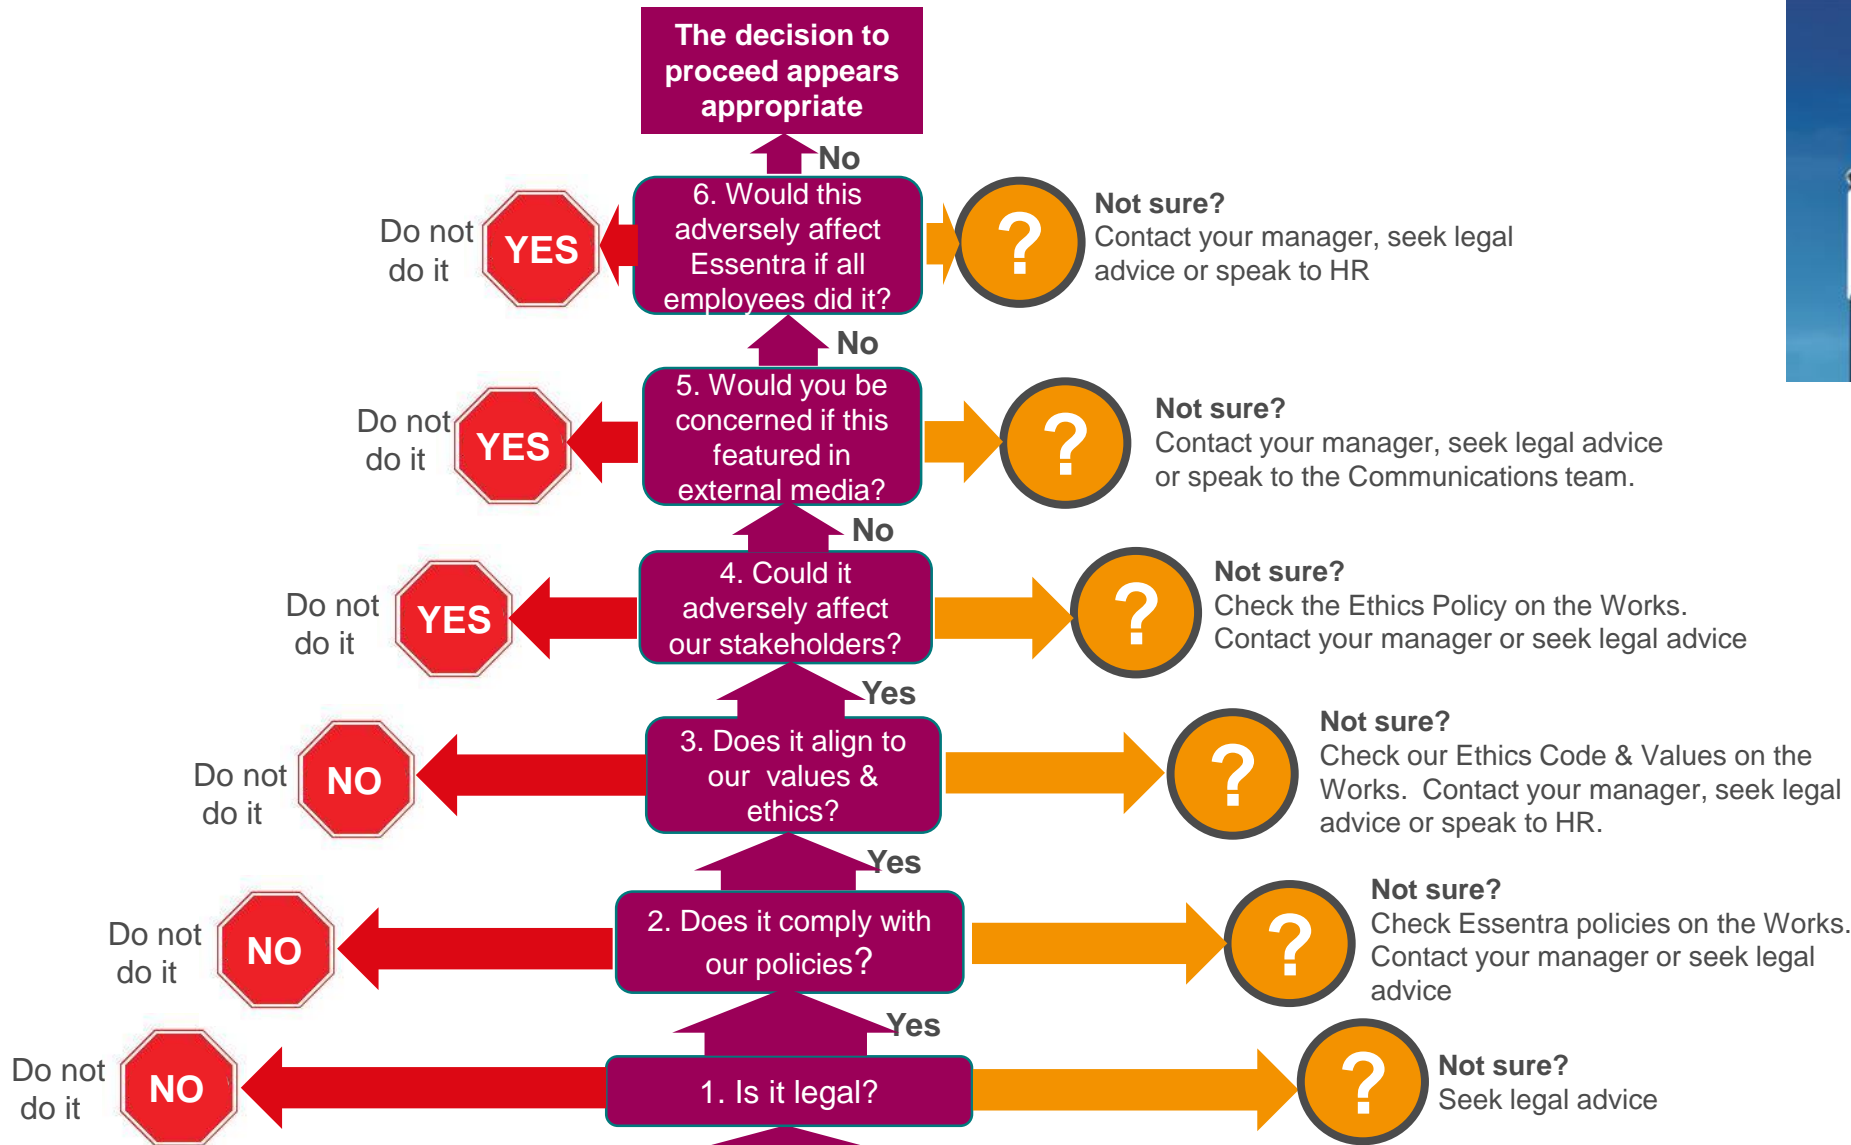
The decision to proceed appears appropriate

No

Do not do it

YES

6. Would this adversely affect Essentra if all employees did it?

?

Not sure?
Contact your manager, seek legal advice or speak to HR

No

Do not do it

YES

5. Would you be concerned if this featured in external media?

?

Not sure?
Contact your manager, seek legal advice or speak to the Communications team.

No

Do not do it

YES

4. Could it adversely affect our stakeholders?

?

Not sure?
Check the Ethics Policy on the Works. Contact your manager or seek legal advice

Yes

Do not do it

NO

3. Does it align to our values & ethics?

?

Not sure?
Check our Ethics Code & Values on the Works. Contact your manager, seek legal advice or speak to HR.

Yes

Do not do it

NO

2. Does it comply with our policies?

?

Not sure?
Check Essentra policies on the Works. Contact your manager or seek legal advice

Yes

Do not do it

NO

1. Is it legal?

?

Not sure?
Seek legal advice